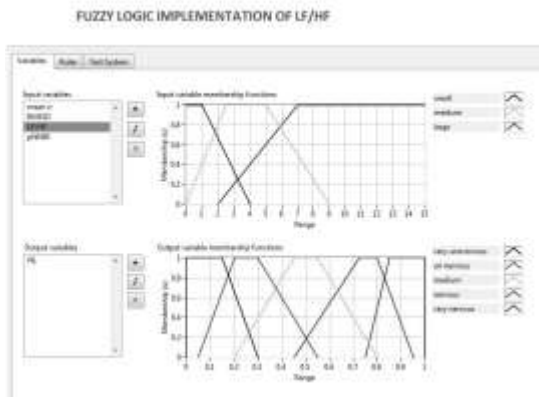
FUZZY LOGIC IMPLEMENTATION OF LF/HF

Variables | Rules | Test System

Input variables
mean rr
SDNN
LF/HF
pNN50

Input variable membership functions

Membership (u)

1
0.8
0.6
0.4
0.2
0

0 1 2 3 4 5 6 7 8 9 10 11 12 13 14 15
Range

small
medium
large

Output variable
PE

Output variable membership functions

Membership (u)

1
0.8
0.6
0.4
0.2
0

0 0.1 0.2 0.3 0.4 0.5 0.6 0.7 0.8 0.9 1
Range

very unintense
un intense
medium
intense
very intense